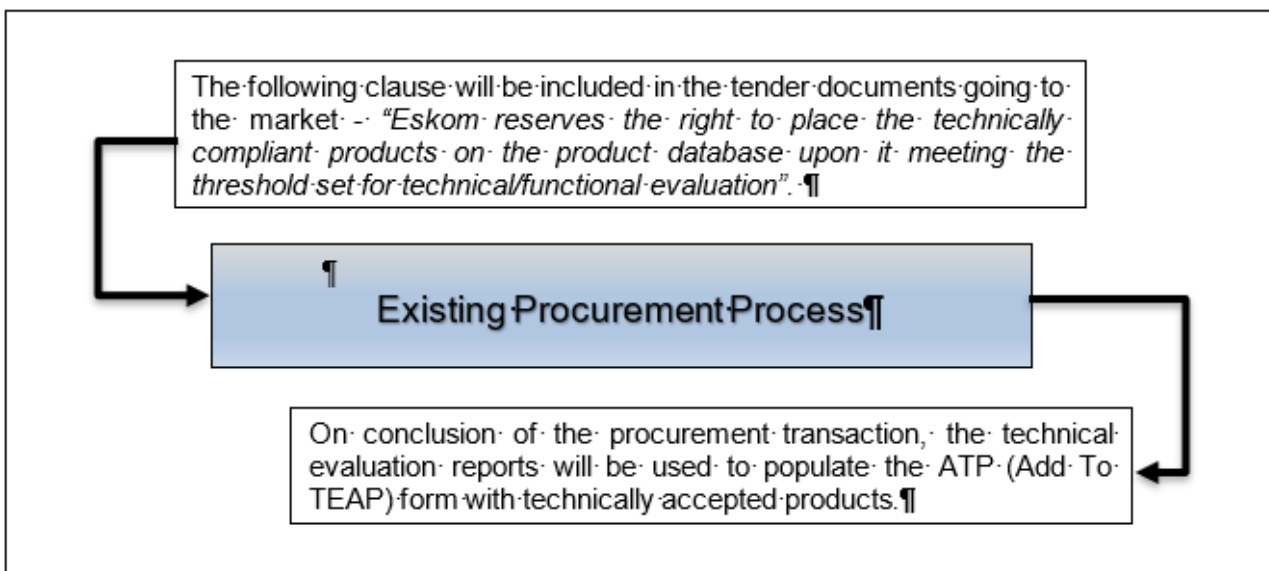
The·following·clause·will·be·included·in·the·tender·documents·going·to· the· market· -· "Eskom· reserves· the· right· to· place· the· technically· compliant· products· on· the· product· database· upon· it· meeting· the· threshold·set·for·technical/functional·evaluation".·¶

¶
Existing·Procurement·Process¶

On· conclusion· of· the· procurement· transaction,· the· technical· evaluation· reports· will· be· used· to· populate· the· ATP· (Add· To· TEAP)·form·with·technically·accepted·products.¶